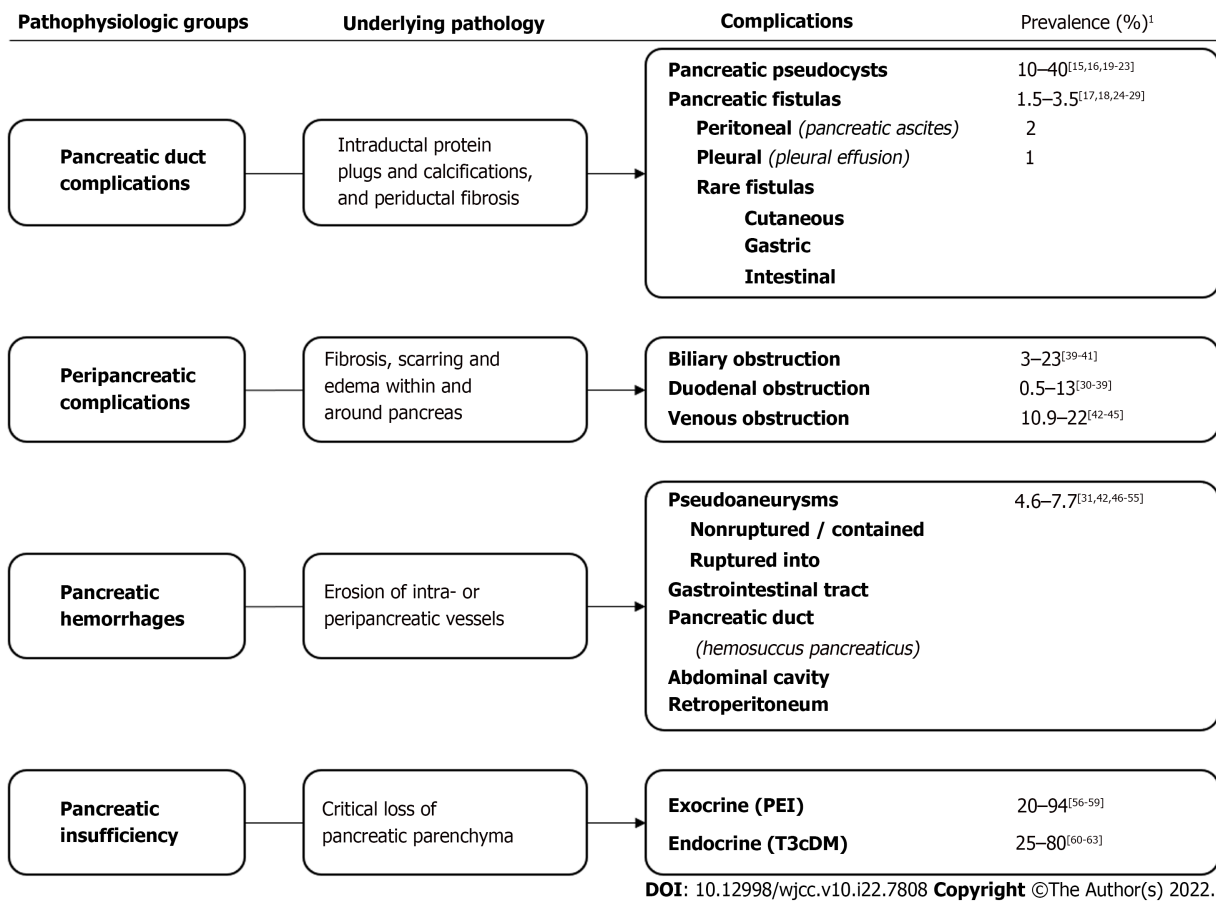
Pathophysiologic groups | Underlying pathology | Complications | Prevalence (%)$^1$

Pancreatic duct complications

Intraductal protein plugs and calcifications, and periductal fibrosis

Pancreatic pseudocysts 10–40$^{[15,16,19-23]}$
Pancreatic fistulas 1.5–3.5$^{[17,18,24-29]}$
Peritoneal (pancreatic ascites) 2
Pleural (pleural effusion) 1
Rare fistulas
Cutaneous
Gastric
Intestinal

Peripancreatic complications

Fibrosis, scarring and edema within and around pancreas

Biliary obstruction 3–23$^{[39-41]}$
Duodenal obstruction 0.5–13$^{[30-39]}$
Venous obstruction 10.9–22$^{[42-45]}$

Pancreatic hemorrhages

Erosion of intra- or peripancreatic vessels

Pseudoaneurysms 4.6–7.7$^{[31,42,46-55]}$
Nonruptured / contained
Ruptured into
Gastrointestinal tract
Pancreatic duct
(hemosuccus pancreaticus)
Abdominal cavity
Retroperitoneum

Pancreatic insufficiency

Critical loss of pancreatic parenchyma

Exocrine (PEI) 20–94$^{[56-59]}$
Endocrine (T3cDM) 25–80$^{[60-63]}$

DOI: 10.12998/wjcc.v10.i22.7808 Copyright ©The Author(s) 2022.